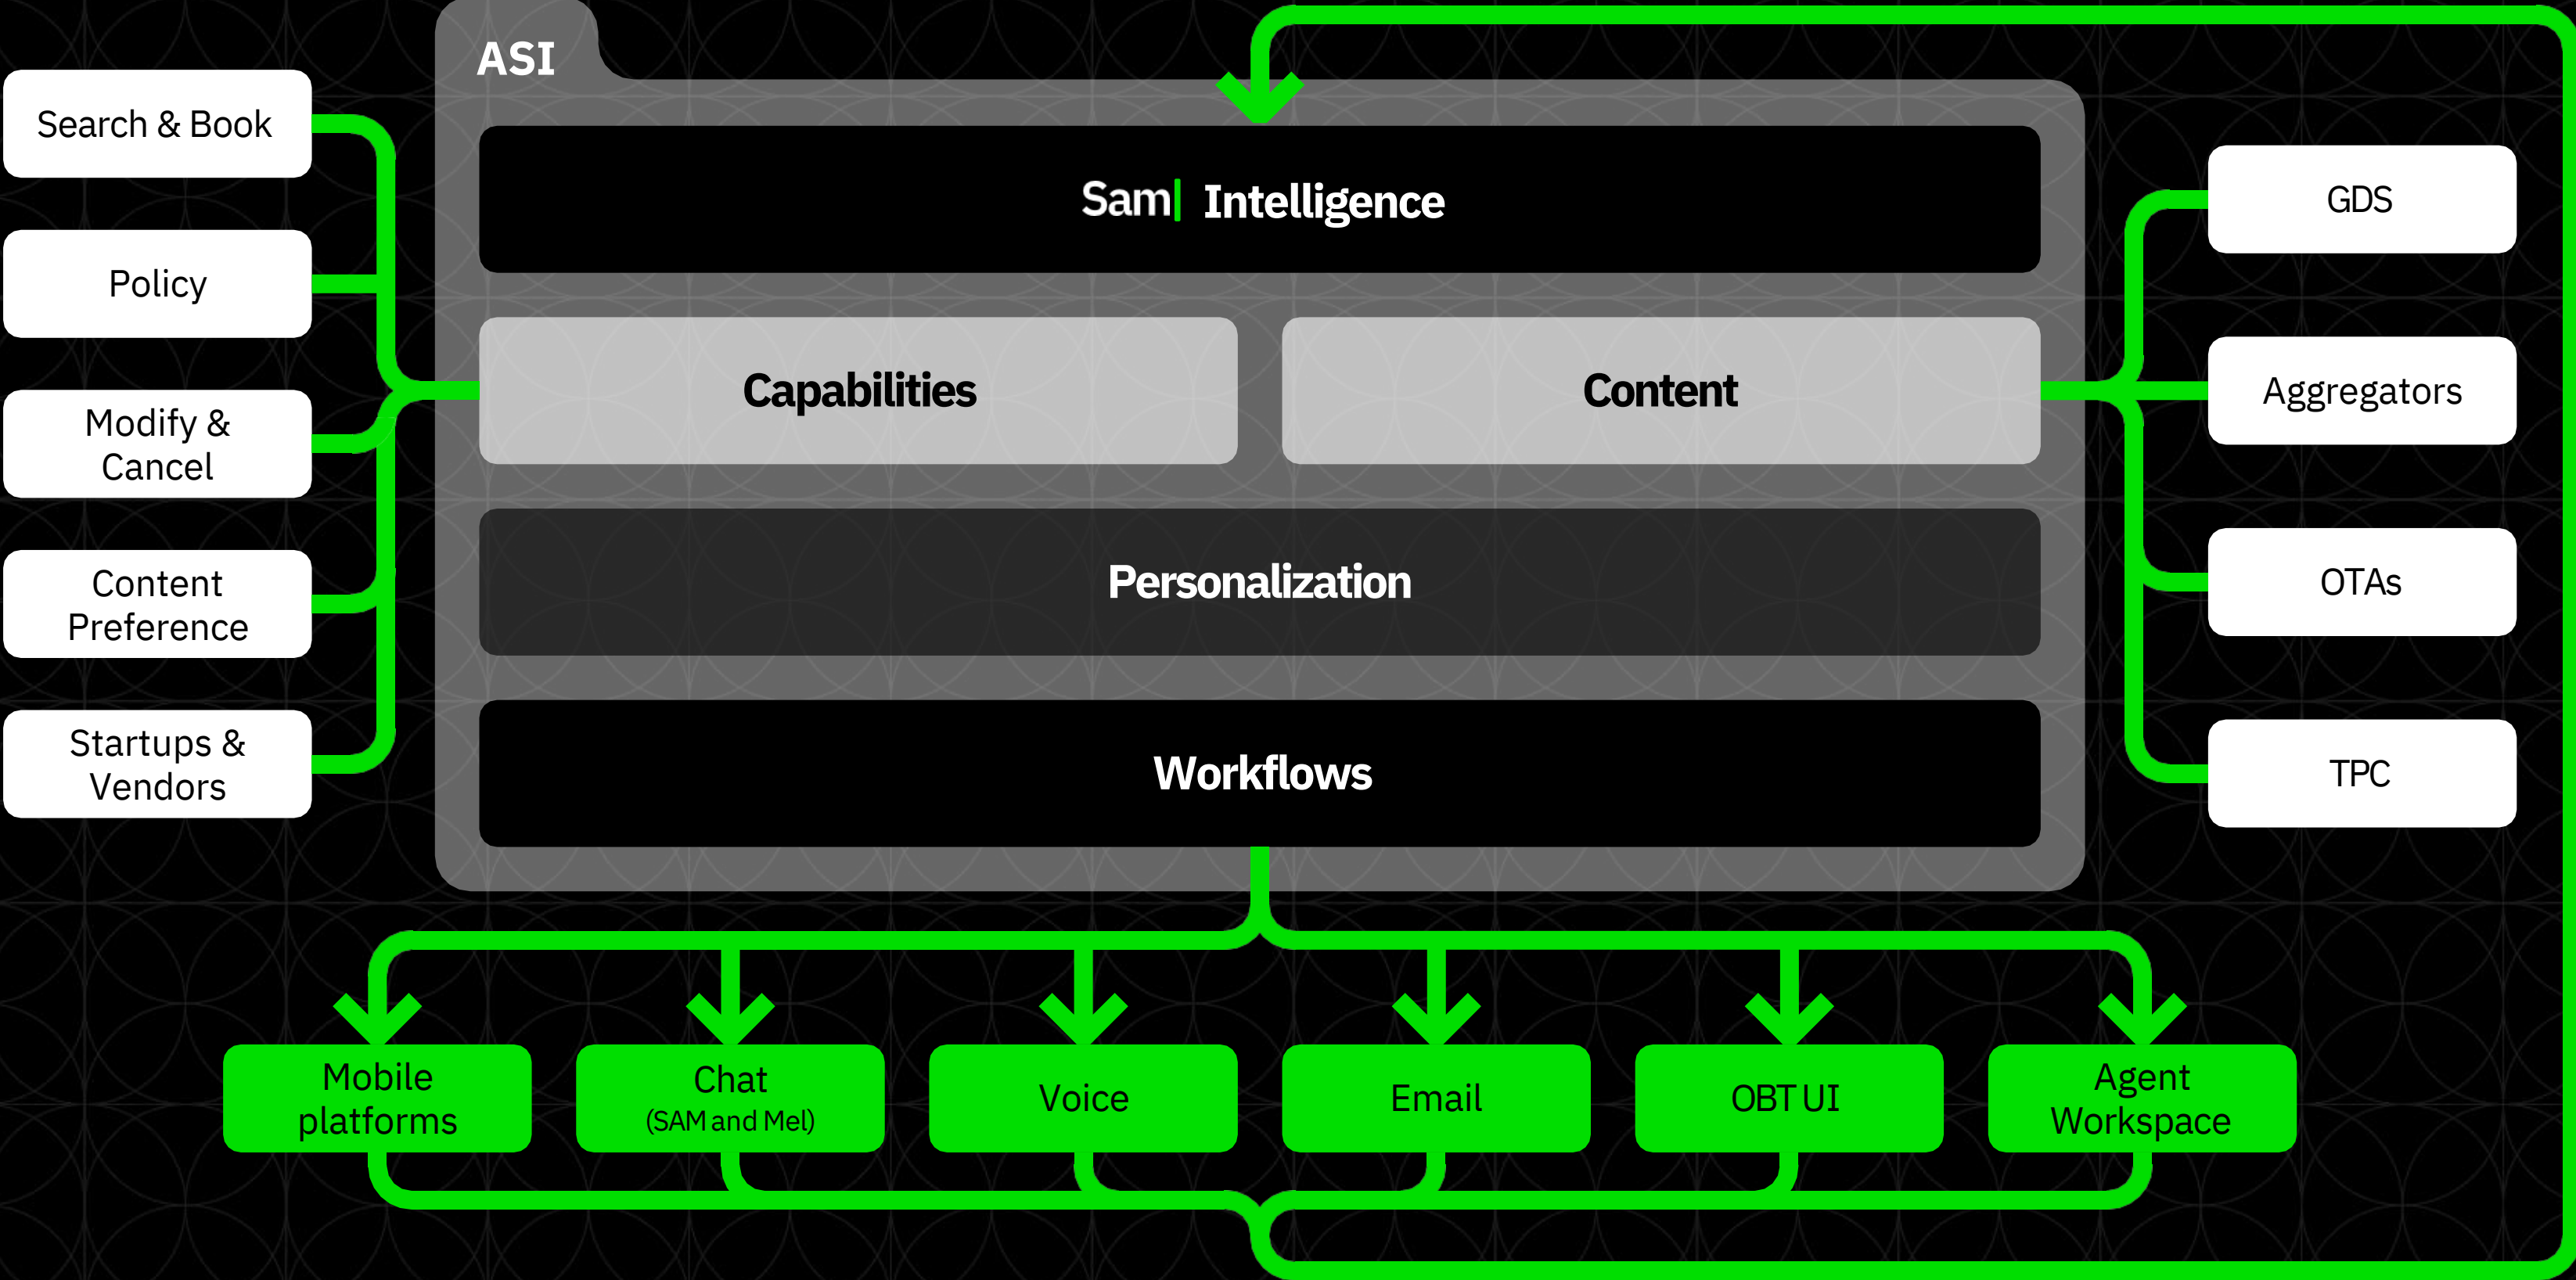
Search & Book

Policy

Modify & Cancel

Content Preference

Startups & Vendors

ASI

Sam| Intelligence

Capabilities

Content

Personalization

Workflows

GDS

Aggregators

OTAs

TPC

Mobile platforms

Chat
(SAM and Mel)

Voice

Email

OBT UI

Agent Workspace